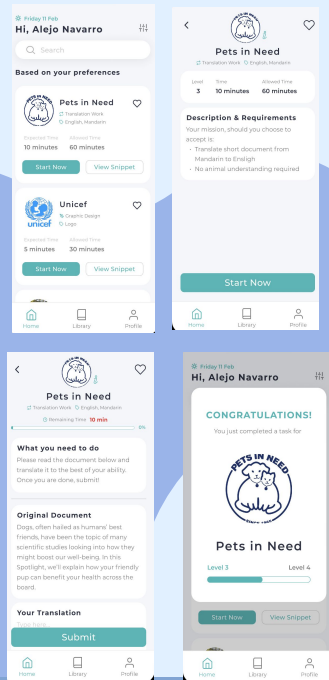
Friday 11 Feb
Hi, Alejo Navarro

Search

Based on your preferences

Pets in Need
Translation Work
English, Mandarin
Expected Time
10 minutes
Allowed Time
60 minutes
Start Now
View Snippet

Unicef
Graphic Design
Logo
Expected Time
5 minutes
Allowed Time
30 minutes
Start Now
View Snippet

Home
Library
Profile

Pets in Need
Translation Work
English, Mandarin
Level
3
Time
10 minutes
Allowed Time
60 minutes

Description & Requirements
Your mission, should you choose to accept is:
- Translate short document from Mandarin to Enslish
- No animal understanding required

Start Now

Home
Library
Profile

Pets in Need
Translation Work
English, Mandarin
Remaining Time 10 min
0%

What you need to do
Please read the document below and translate it to the best of your ability. Once you are done, submit!

Original Document
Dogs, often hailed as humans' best friends, have been the topic of many scientific studies looking into how they might boost our well-being. In this Spotlight, we'll explain how your friendly pup can benefit your health across the board.

Your Translation
Type here...

Submit

Home
Library
Profile

Friday 11 Feb
Hi, Alejo Navarro

CONGRATULATIONS!
You just completed a task for

PETS IN NEED

Pets in Need
Level 3
Level 4

Start Now
View Snippet

Home
Library
Profile